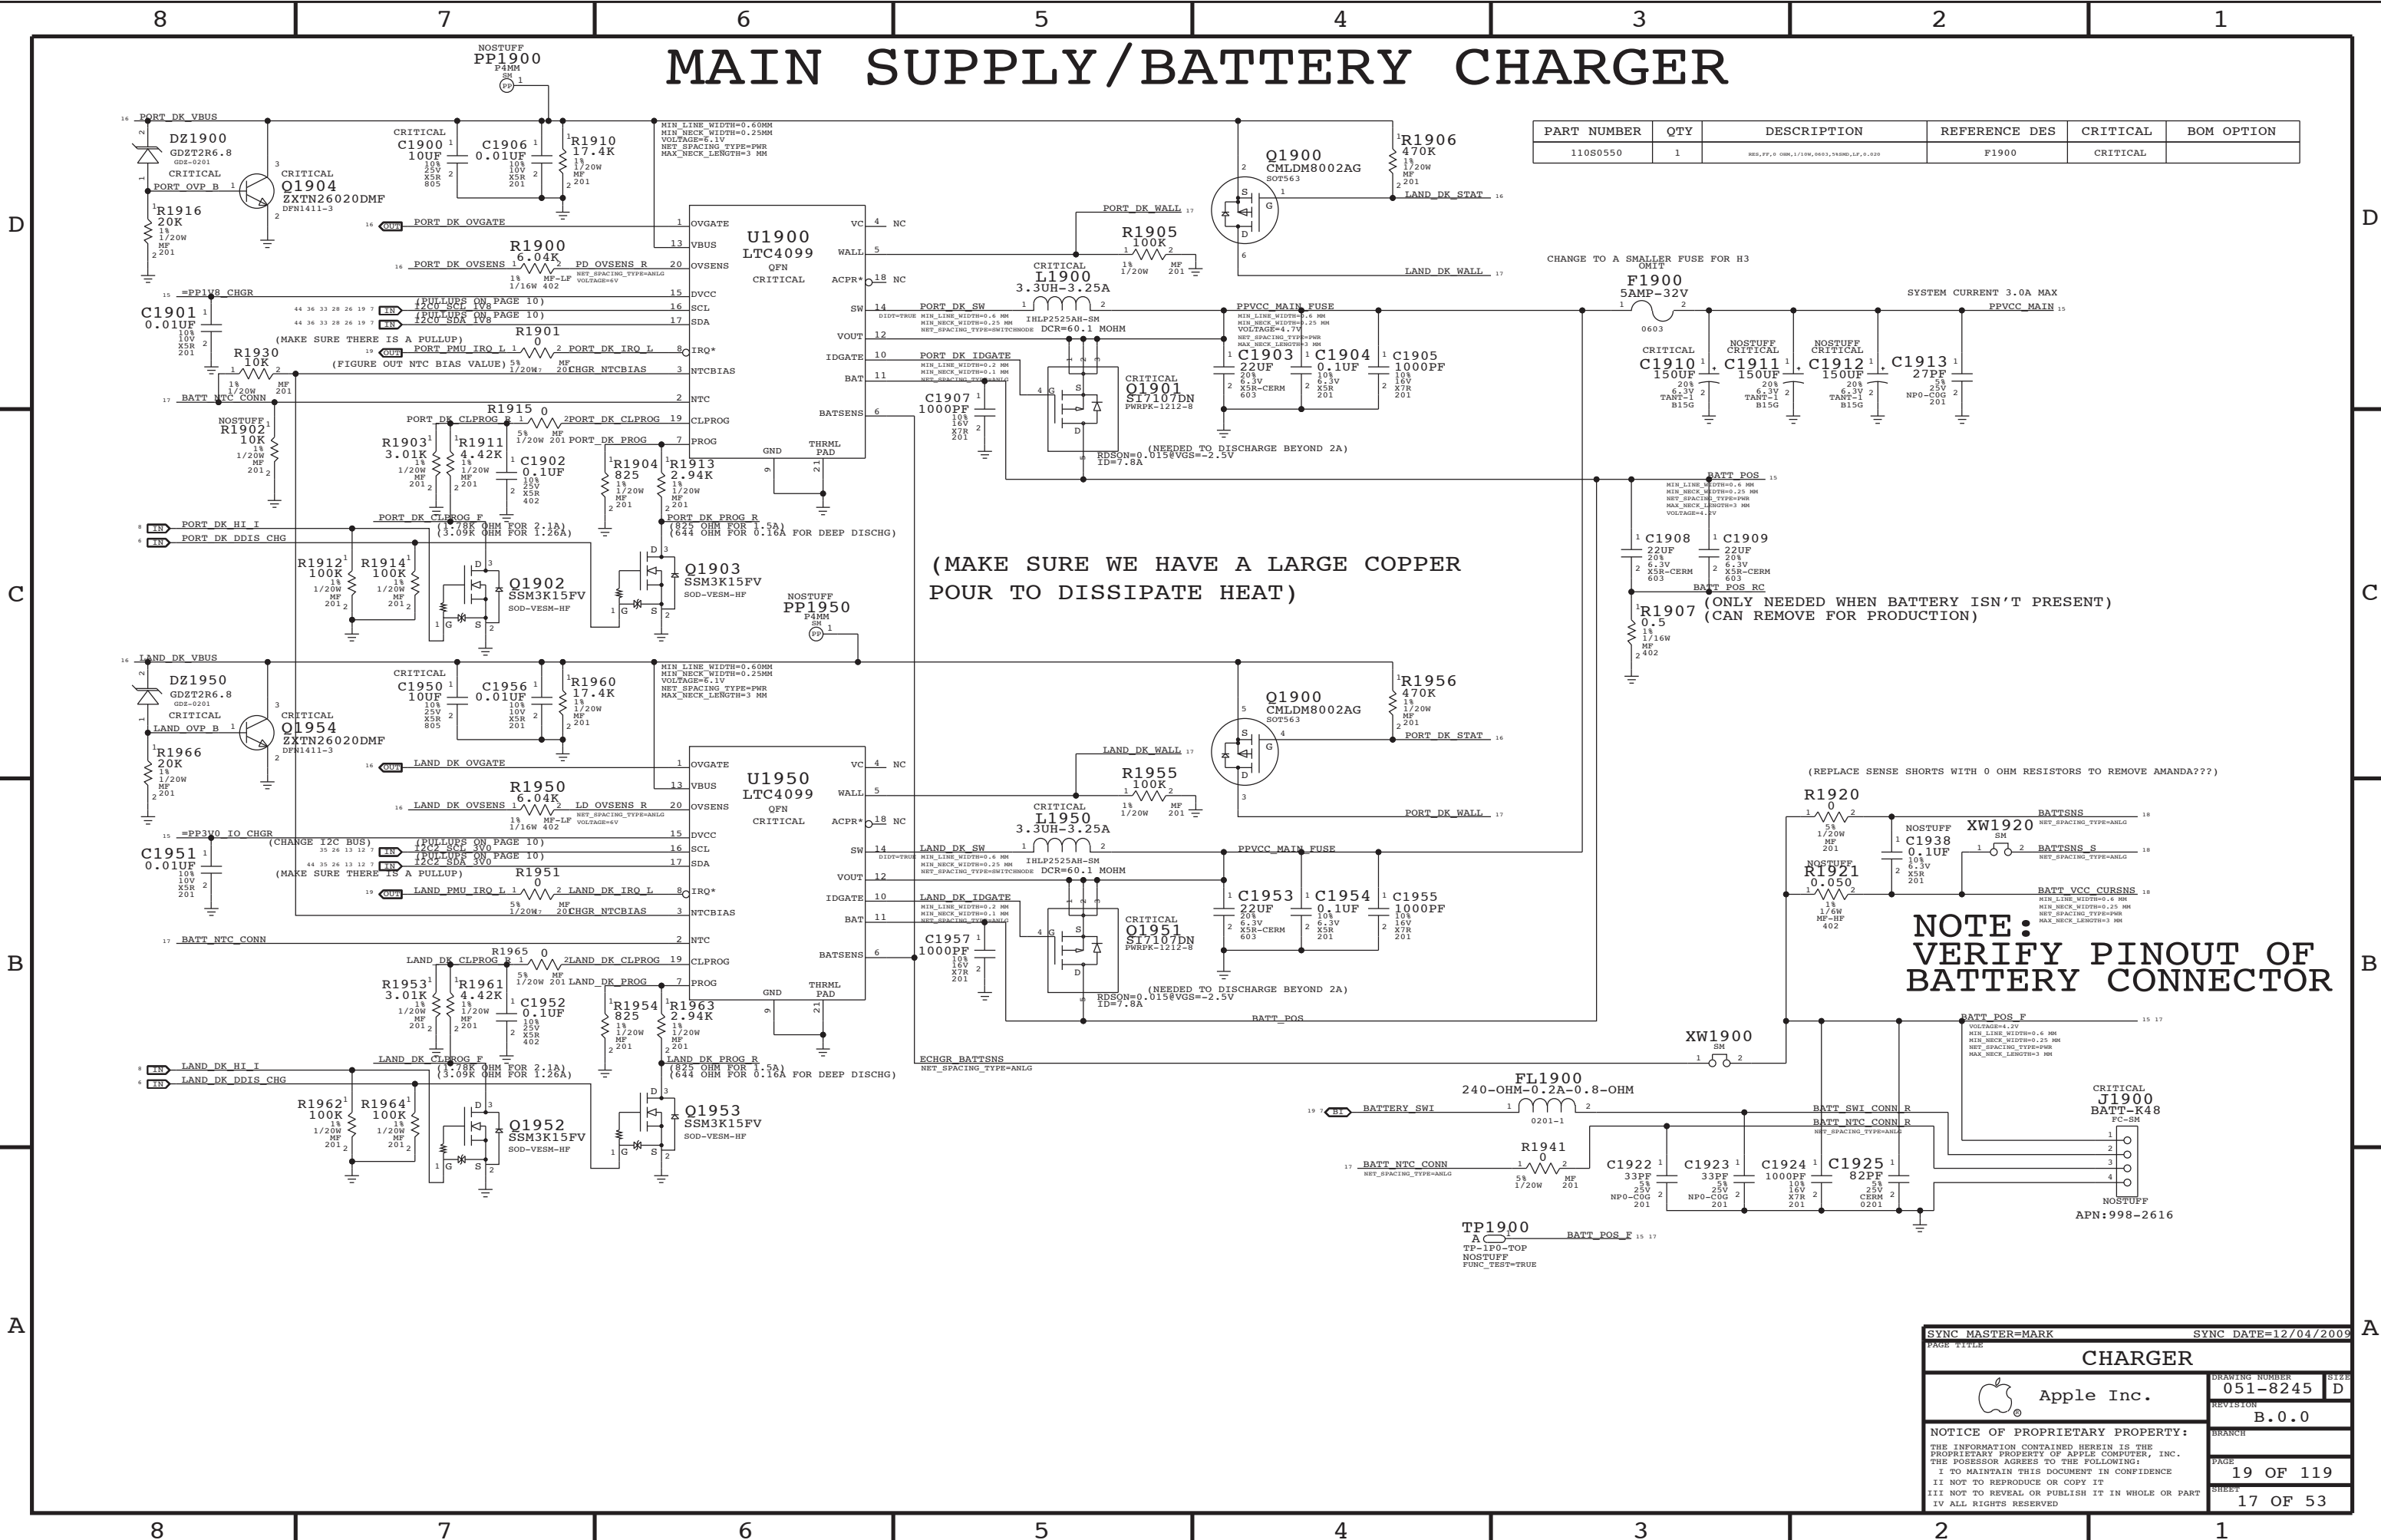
8 7 6 5 4 3 2 1

MAIN SUPPLY/BATTERY CHARGER

| PART NUMBER | QTY | DESCRIPTION | REFERENCE DES | CRITICAL | BOM OPTION |
|---|---|---|---|---|---|
| 110S0550 | 1 | RES,FF,0 OHM,1/10W,0603,5%SMD,LF,0.020 | F1900 | CRITICAL | |

NOSTUFF PP1900 P4MM SM

PORT_DK_VBUS
DZ1900 GDZT2R6.8 GDZ-0201 CRITICAL
PORT_OVP_B
CRITICAL Q1904 ZXTN26020DMF DFN1411-3
R1916 20K 1% 1/20W MF 201
CRITICAL C1900 10UF 10% 25V X5R 805
C1906 0.01UF 10% 10V X5R 201
R1910 17.4K 1% 1/20W MF 201
MIN_LINE_WIDTH=0.60MM MIN_NECK_WIDTH=0.25MM VOLTAGE=6.1V NET_SPACING_TYPE=PWR MAX_NECK_LENGTH=3 MM
Q1900 CMLDM8002AG SOT563
R1906 470K 1% 1/20W MF 201
LAND_DK_STAT
PORT_DK_WALL
LAND_DK_WALL
PORT_DK_OVGATE
U1900 LTC4099 QFN CRITICAL
R1900 6.04K 1% MF-LF 1/16W 402
PORT_DK_OVSENS PD_OVSENS_R NET_SPACING_TYPE=ANLG VOLTAGE=6V
R1905 100K 1% 1/20W MF 201
=PP1V8_CHGR
C1901 0.01UF 10% 10V X5R 201
(PULLUPS ON PAGE 10) I2C0_SCL_1V8
(PULLUPS ON PAGE 10) I2C0_SDA_1V8
(MAKE SURE THERE IS A PULLUP)
R1901 0 5% 1/20W MF 201
PORT_PMU_IRQ_L PORT_DK_IRQ_L
R1930 10K 1% 1/20W MF 201
(FIGURE OUT NTC BIAS VALUE) CHGR_NTCBIAS
BATT_NTC_CONN
OVGATE VBUS OVSENS DVCC SCL SDA IRQ* NTCBIAS NTC CLPROG PROG GND THRML PAD VC NC WALL ACPR* NC SW VOUT IDGATE BAT BATSENS
CRITICAL L1900 3.3UH-3.25A IHLP2525AH-SM DCR=60.1 MOHM
PORT_DK_SW DIDT=TRUE MIN_LINE_WIDTH=0.6 MM MIN_NECK_WIDTH=0.25 MM NET_SPACING_TYPE=SWITCHNODE
PORT_DK_IDGATE
PPVCC_MAIN_FUSE
C1903 22UF 20% 6.3V X5R-CERM 603
C1904 0.1UF 10% 6.3V X5R 201
C1905 1000PF 10% 16V X7R 201
CRITICAL Q1901 SI7107DN PWRPK-1212-8
C1907 1000PF 10% 16V X7R 201
RDSON=0.015@VGS=-2.5V ID=7.8A (NEEDED TO DISCHARGE BEYOND 2A)
CHANGE TO A SMALLER FUSE FOR H3
F1900 OMIT 5AMP-32V 0603
SYSTEM CURRENT 3.0A MAX PPVCC_MAIN
CRITICAL C1910 150UF 20% 6.3V TANT-1 B15G
NOSTUFF CRITICAL C1911 150UF 20% 6.3V TANT-1 B15G
NOSTUFF CRITICAL C1912 150UF 20% 6.3V TANT-1 B15G
C1913 27PF 5% 25V NP0-C0G 201
NOSTUFF R1902 10K 1% 1/20W MF 201
R1915 0 5% 1/20W MF 201 PORT_DK_CLPROG_R PORT_DK_CLPROG
R1903 3.01K 1% 1/20W MF 201
R1911 4.42K 1% 1/20W MF 201
C1902 0.1UF 10% 25V X5R 402
PORT_DK_PROG
R1904 825 1% 1/20W MF 201
R1913 2.94K 1% 1/20W MF 201
BATT_POS MIN_LINE_WIDTH=0.6 MM MIN_NECK_WIDTH=0.25 MM NET_SPACING_TYPE=PWR MAX_NECK_LENGTH=3 MM VOLTAGE=4.2V
C1908 22UF 20% 6.3V X5R-CERM 603
C1909 22UF 20% 6.3V X5R-CERM 603
BATT_POS_RC
R1907 0.5 1% 1/16W MF 402
(ONLY NEEDED WHEN BATTERY ISN'T PRESENT) (CAN REMOVE FOR PRODUCTION)
PORT_DK_CLPROG_F (1.78K OHM FOR 2.1A) (3.09K OHM FOR 1.26A)
PORT_DK_PROG_R (825 OHM FOR 1.5A) (644 OHM FOR 0.16A FOR DEEP DISCHG)
PORT_DK_HI_I PORT_DK_DDIS_CHG
R1912 100K 1% 1/20W MF 201
R1914 100K 1% 1/20W MF 201
Q1902 SSM3K15FV SOD-VESM-HF
Q1903 SSM3K15FV SOD-VESM-HF
(MAKE SURE WE HAVE A LARGE COPPER POUR TO DISSIPATE HEAT)
NOSTUFF PP1950 P4MM SM

LAND_DK_VBUS
DZ1950 GDZT2R6.8 GDZ-0201 CRITICAL
LAND_OVP_B
CRITICAL Q1954 ZXTN26020DMF DFN1411-3
R1966 20K 1% 1/20W MF 201
CRITICAL C1950 10UF 10% 25V X5R 805
C1956 0.01UF 10% 10V X5R 201
R1960 17.4K 1% 1/20W MF 201
MIN_LINE_WIDTH=0.60MM MIN_NECK_WIDTH=0.25MM VOLTAGE=6.1V NET_SPACING_TYPE=PWR MAX_NECK_LENGTH=3 MM
Q1900 CMLDM8002AG SOT563
R1956 470K 1% 1/20W MF 201
PORT_DK_STAT
LAND_DK_WALL
PORT_DK_WALL
LAND_DK_OVGATE
U1950 LTC4099 QFN CRITICAL
R1950 6.04K 1% MF-LF 1/16W 402
LAND_DK_OVSENS LD_OVSENS_R NET_SPACING_TYPE=ANLG VOLTAGE=6V
R1955 100K 1% 1/20W MF 201
=PP3V0_IO_CHGR
(CHANGE I2C BUS)
C1951 0.01UF 10% 10V X5R 201
(PULLUPS ON PAGE 10) I2C2_SCL_3V0
(PULLUPS ON PAGE 10) I2C2_SDA_3V0
(MAKE SURE THERE IS A PULLUP)
R1951 0 5% 1/20W MF 201
LAND_PMU_IRQ_L LAND_DK_IRQ_L CHGR_NTCBIAS
BATT_NTC_CONN
CRITICAL L1950 3.3UH-3.25A IHLP2525AH-SM DCR=60.1 MOHM
LAND_DK_SW DIDT=TRUE MIN_LINE_WIDTH=0.6 MM MIN_NECK_WIDTH=0.25 MM NET_SPACING_TYPE=SWITCHNODE
LAND_DK_IDGATE
PPVCC_MAIN_FUSE
C1953 22UF 20% 6.3V X5R-CERM 603
C1954 0.1UF 10% 6.3V X5R 201
C1955 1000PF 10% 16V X7R 201
CRITICAL Q1951 SI7107DN PWRPK-1212-8
C1957 1000PF 10% 16V X7R 201
RDSON=0.015@VGS=-2.5V ID=7.8A (NEEDED TO DISCHARGE BEYOND 2A)
BATT_POS
R1965 0 5% 1/20W MF 201 LAND_DK_CLPROG_R LAND_DK_CLPROG
R1953 3.01K 1% 1/20W MF 201
R1961 4.42K 1% 1/20W MF 201
C1952 0.1UF 10% 25V X5R 402
LAND_DK_PROG
R1954 825 1% 1/20W MF 201
R1963 2.94K 1% 1/20W MF 201
LAND_DK_CLPROG_F (1.78K OHM FOR 2.1A) (3.09K OHM FOR 1.26A)
LAND_DK_PROG_R (825 OHM FOR 1.5A) (644 OHM FOR 0.16A FOR DEEP DISCHG)
LAND_DK_HI_I LAND_DK_DDIS_CHG
R1962 100K 1% 1/20W MF 201
R1964 100K 1% 1/20W MF 201
Q1952 SSM3K15FV SOD-VESM-HF
Q1953 SSM3K15FV SOD-VESM-HF
ECHGR_BATTSNS NET_SPACING_TYPE=ANLG

(REPLACE SENSE SHORTS WITH 0 OHM RESISTORS TO REMOVE AMANDA???)
R1920 0 5% 1/20W MF 201
NOSTUFF C1938 0.1UF 10% 6.3V X5R 201
XW1920 SM
BATTSNS NET_SPACING_TYPE=ANLG
BATTSNS_S NET_SPACING_TYPE=ANLG
NOSTUFF R1921 0.050 1% 1/6W MF-HF 402
BATT_VCC_CURSNS MIN_LINE_WIDTH=0.6 MM MIN_NECK_WIDTH=0.25 MM NET_SPACING_TYPE=PWR MAX_NECK_LENGTH=3 MM
NOTE: VERIFY PINOUT OF BATTERY CONNECTOR
XW1900 SM
BATT_POS_F VOLTAGE=4.2V MIN_LINE_WIDTH=0.6 MM MIN_NECK_WIDTH=0.25 MM NET_SPACING_TYPE=PWR MAX_NECK_LENGTH=3 MM
FL1900 240-OHM-0.2A-0.8-OHM 0201-1
BATTERY_SWI
BATT_SWI_CONN_R
BATT_NTC_CONN_R NET_SPACING_TYPE=ANLG
CRITICAL J1900 BATT-K48 FC-SM NOSTUFF APN:998-2616
R1941 0 5% 1/20W MF 201
BATT_NTC_CONN NET_SPACING_TYPE=ANLG
C1922 33PF 5% 25V NP0-C0G 201
C1923 33PF 5% 25V NP0-C0G 201
C1924 1000PF 10% 16V X7R 201
C1925 82PF 5% 25V CERM 0201
TP1900 A TP-1P0-TOP NOSTUFF FUNC_TEST=TRUE
BATT_POS_F

D C B A

SYNC_MASTER=MARK SYNC_DATE=12/04/2009
PAGE TITLE
CHARGER
Apple Inc.
DRAWING NUMBER 051-8245 SIZE D
REVISION B.0.0
BRANCH
PAGE 19 OF 119
SHEET 17 OF 53
NOTICE OF PROPRIETARY PROPERTY:
THE INFORMATION CONTAINED HEREIN IS THE PROPRIETARY PROPERTY OF APPLE COMPUTER, INC. THE POSESSOR AGREES TO THE FOLLOWING:
I TO MAINTAIN THIS DOCUMENT IN CONFIDENCE
II NOT TO REPRODUCE OR COPY IT
III NOT TO REVEAL OR PUBLISH IT IN WHOLE OR PART
IV ALL RIGHTS RESERVED